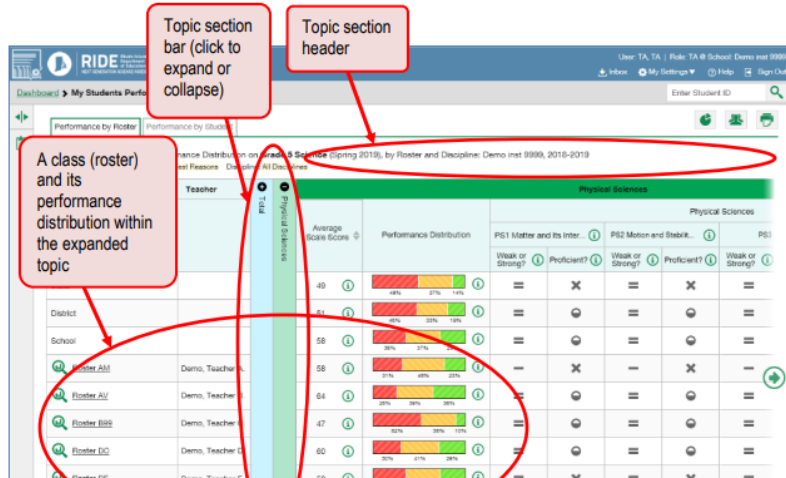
Topic section bar (click to expand or collapse)

Topic section header

A class (roster) and its performance distribution within the expanded topic

RIDE

User: TA, TA | Role: TA @ School: Demo inst 9999

Inbox | My Settings | Help | Sign Out

Dashboard > My Students Perfo

Enter Student ID

Performance by Roster | Performance by Student

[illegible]nance Distribution on Grade 5 Science (Spring 2019), by Roster and Discipline: Demo inst 9999, 2018-2019

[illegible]est Reasons | Discipline: All Disciplines

| | Teacher | Total | Physical Sciences | Average Scale Score | Performance Distribution | PS1 Matter and Its Inter... Weak or Strong? | PS1 Proficient? | PS2 Motion and Stabilit... Weak or Strong? | PS2 Proficient? | PS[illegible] Weak or Strong? |
|---|---|---|---|---|---|---|---|---|---|---|
| | | | | 49 | 48% 37% 14% | = | × | = | × | = |
| District | | | | 51 | 48% 33% 19% | = | | = | | = |
| School | | | | 58 | 38% 37% | = | | = | | = |
| Roster AM | Demo, Teacher A | | | 58 | 31% 46% 23% | – | × | – | × | – |
| Roster AV | Demo, Teacher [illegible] | | | 64 | 28% 36% 36% | = | | = | | = |
| Roster B99 | Demo, Teacher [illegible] | | | 47 | 52% 38% 10% | = | | = | | = |
| Roster DC | Demo, Teacher D | | | 60 | 30% 41% 29% | = | | = | | = |
| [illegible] | Demo, Teacher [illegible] | | | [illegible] | | | | | | |